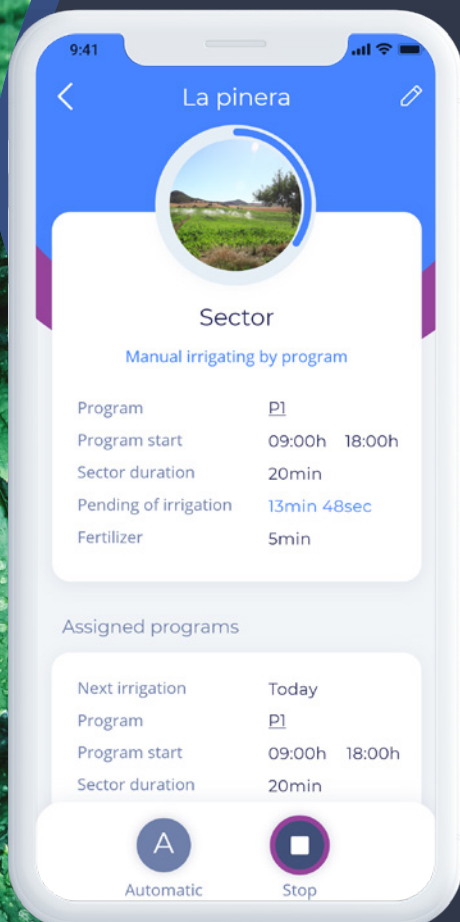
9:41

La pinera

Sector

Manual irrigating by program

| | |
|---|---|
| Program | P1 |
| Program start | 09:00h 18:00h |
| Sector duration | 20min |
| Pending of irrigation | 13min 48sec |
| Fertilizer | 5min |

Assigned programs

| | |
|---|---|
| Next irrigation | Today |
| Program | P1 |
| Program start | 09:00h 18:00h |
| Sector duration | 20min |

A
Automatic

Stop